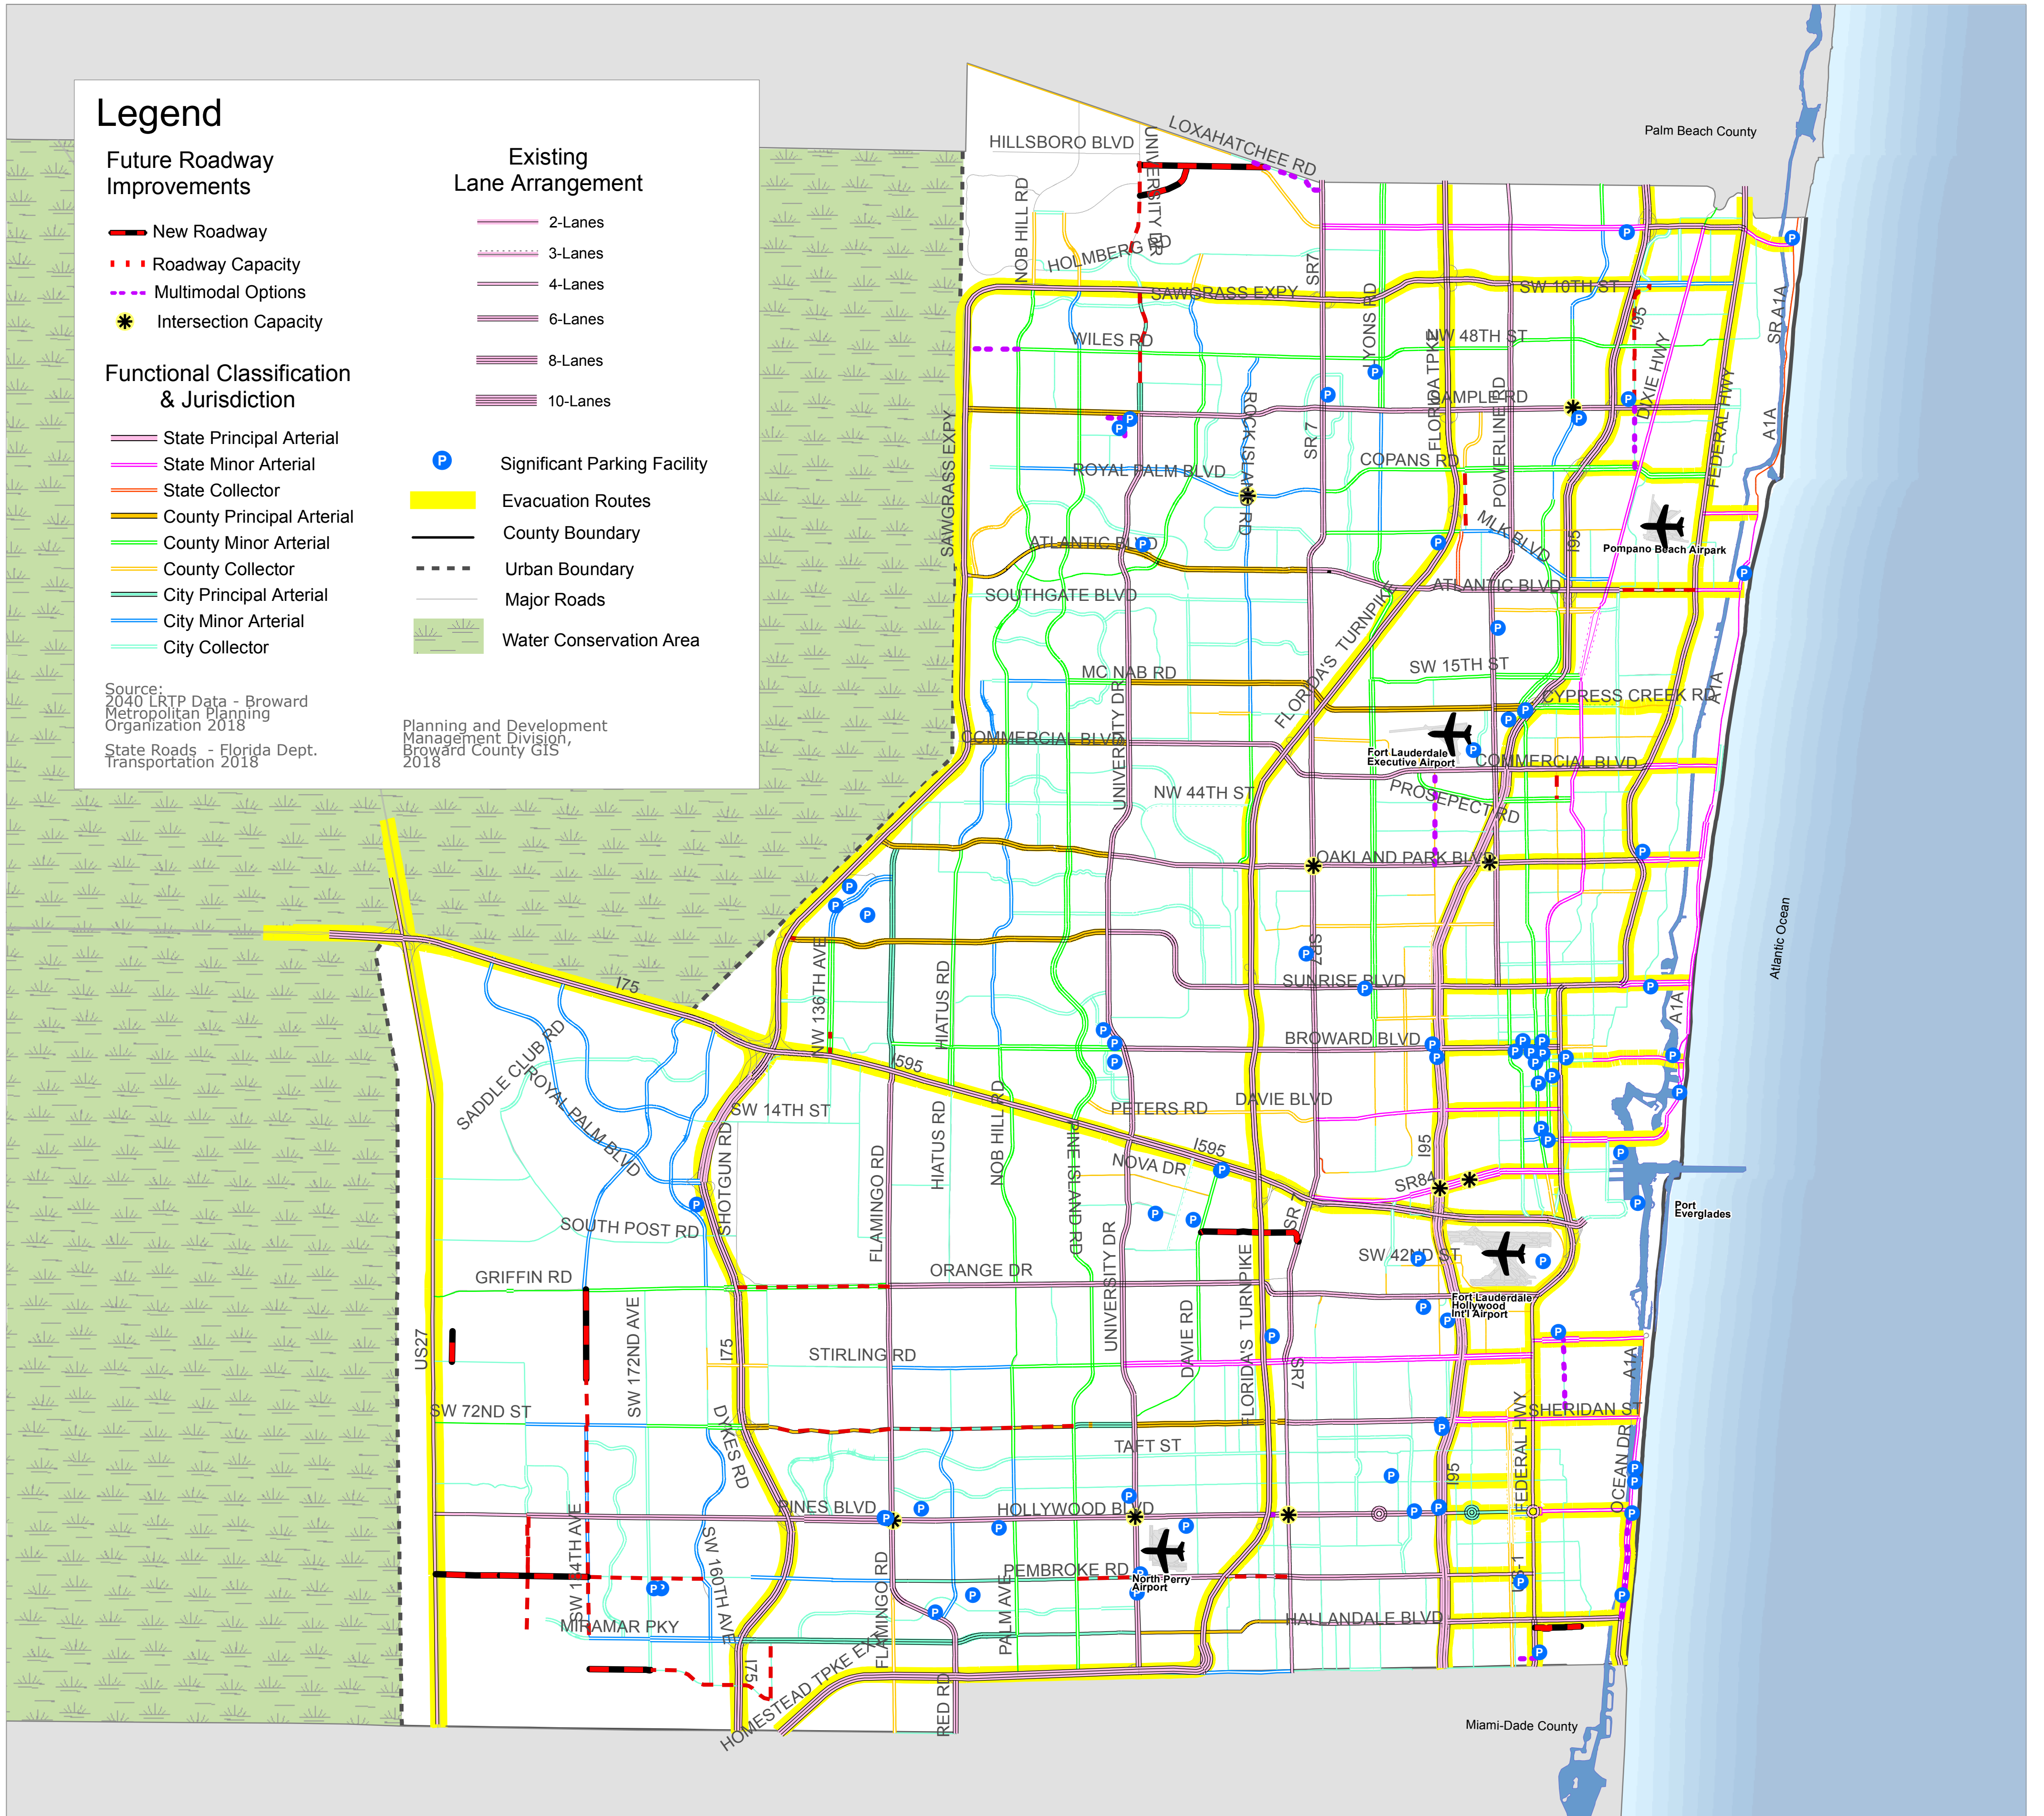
Legend

Future Roadway Improvements

New Roadway
Roadway Capacity
Multimodal Options
Intersection Capacity

Existing Lane Arrangement

2-Lanes
3-Lanes
4-Lanes
6-Lanes
8-Lanes
10-Lanes

Functional Classification & Jurisdiction

State Principal Arterial
State Minor Arterial
State Collector
County Principal Arterial
County Minor Arterial
County Collector
City Principal Arterial
City Minor Arterial
City Collector

Significant Parking Facility
Evacuation Routes
County Boundary
Urban Boundary
Major Roads
Water Conservation Area

Source:
2040 LRTP Data - Broward Metropolitan Planning Organization 2018
State Roads - Florida Dept. Transportation 2018

Planning and Development Management Division, Broward County GIS 2018

Palm Beach County
HILLSBORO BLVD
LOXAHATCHEE RD
UNIVERSITY DR
NOB HILL RD
HOLMBERG RD
SR7
SAWGRASS EXPY
LYONS RD
SW 10TH ST
I95
SR A1A
WILES RD
NW 48TH ST
DIXIE HWY
SAMPLE RD
FLORIDA TPKE
POWERLINE RD
FEDERAL HWY
A1A
SAWGRASS EXPY
ROCK ISLAND RD
SR 7
ROYAL PALM BLVD
COPANS RD
MLK BLVD
I95
Pompano Beach Airpark
ATLANTIC BLVD
ATLANTIC BLVD
SOUTHGATE BLVD
FLORIDA'S TURNPIKE
SW 15TH ST
MC NAB RD
CYPRESS CREEK RD
A1A
UNIVERSITY DR
COMMERCIAL BLVD
Fort Lauderdale Executive Airport
COMMERCIAL BLVD
NW 44TH ST
PROSPECT RD
OAKLAND PARK BLVD
Atlantic Ocean
NW 136TH AVE
SR7
SUNRISE BLVD
I75
HIATUS RD
A1A
BROWARD BLVD
SADDLE CLUB RD
ROYAL PALM BLVD
I595
SW 14TH ST
PETERS RD
DAVIE BLVD
HIATUS RD
NOB HILL RD
PINE ISLAND RD
I595
NOVA DR
I95
SHOTGUN RD
FLAMINGO RD
SR84
SOUTH POST RD
SR 7
Port Everglades
SW 42ND ST
UNIVERSITY DR
FLORIDA'S TURNPIKE
GRIFFIN RD
ORANGE DR
Fort Lauderdale Hollywood Int'l Airport
US27
SW 172ND AVE
I75
STIRLING RD
DAVIE RD
SR7
A1A
SW 72ND ST
DYKES RD
SHERIDAN ST
TAFT ST
FEDERAL HWY
I95
OCEAN DR
PINES BLVD
HOLLYWOOD BLVD
SW 184TH AVE
SW 160TH AVE
FLAMINGO RD
PEMBROKE RD
North Perry Airport
SR 1
PALM AVE
MIRAMAR PKY
HALLANDALE BLVD
HOMESTEAD TPKE EXT
I75
RED RD
Miami-Dade County